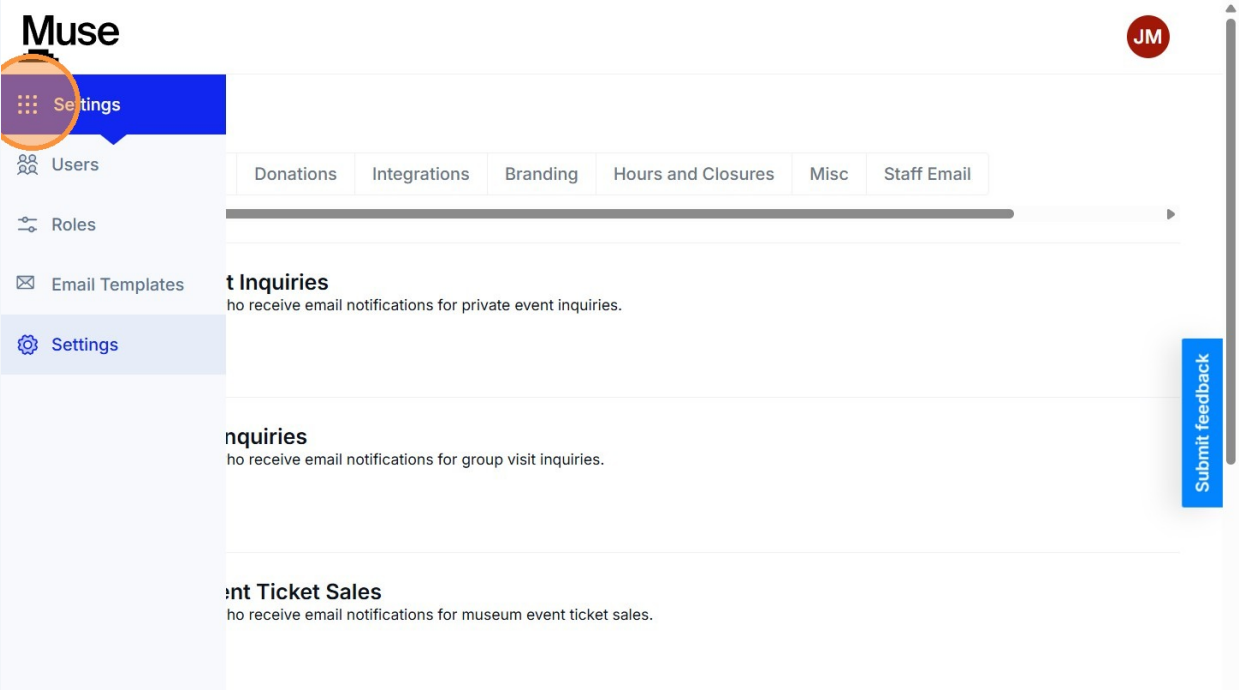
Muse

JM

Settings

Users

Roles

Email Templates

Settings

Donations | Integrations | Branding | Hours and Closures | Misc | Staff Email

t Inquiries
ho receive email notifications for private event inquiries.

nquiries
ho receive email notifications for group visit inquiries.

ent Ticket Sales
ho receive email notifications for museum event ticket sales.

Submit feedback